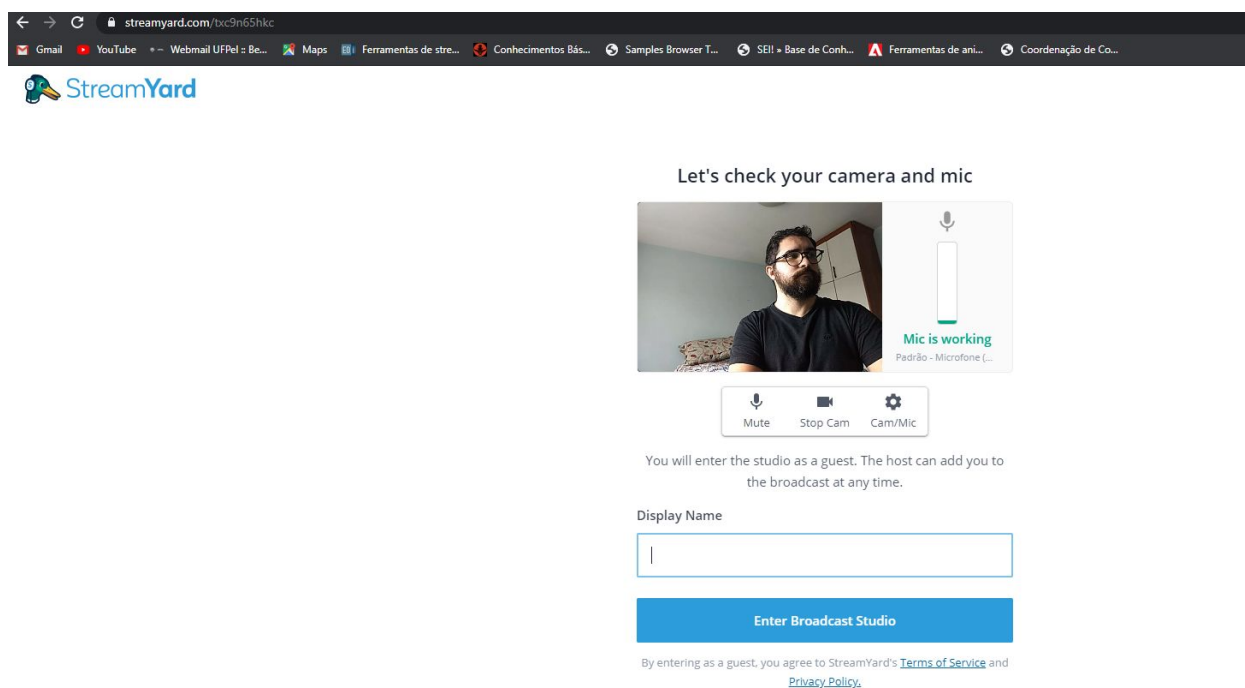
streamyard.com/txc9n65hkc

Gmail YouTube Webmail UFPel :: Be... Maps Ferramentas de stre... Conhecimentos Bás... Samples Browser T... SEI! » Base de Conh... Ferramentas de ani... Coordenação de Co...

StreamYard

Let's check your camera and mic

Mic is working
Padrão - Microfone (...

Mute Stop Cam Cam/Mic

You will enter the studio as a guest. The host can add you to the broadcast at any time.

Display Name

Enter Broadcast Studio

By entering as a guest, you agree to StreamYard's Terms of Service and Privacy Policy.